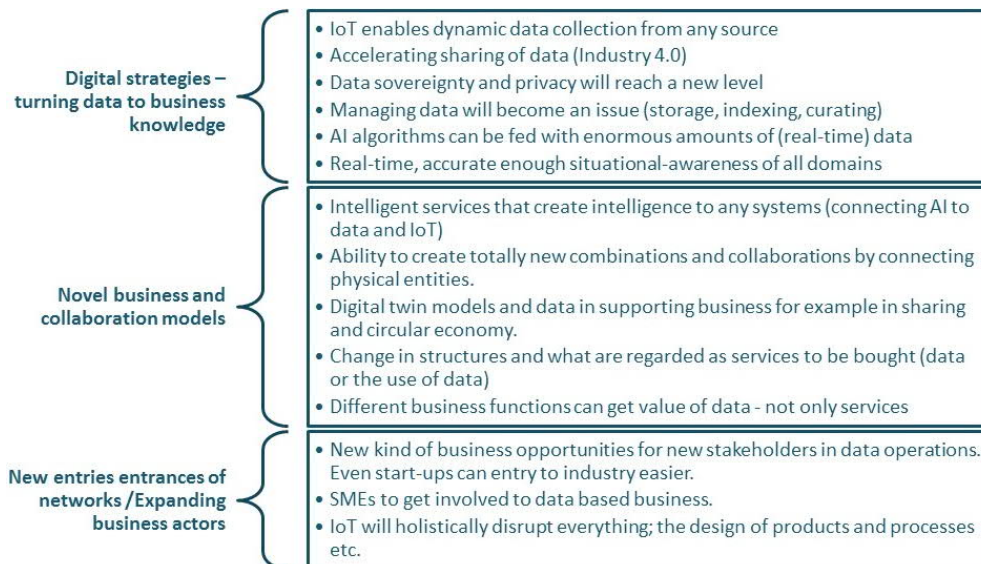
Digital strategies – turning data to business knowledge

• IoT enables dynamic data collection from any source
• Accelerating sharing of data (Industry 4.0)
• Data sovereignty and privacy will reach a new level
• Managing data will become an issue (storage, indexing, curating)
• AI algorithms can be fed with enormous amounts of (real-time) data
• Real-time, accurate enough situational-awareness of all domains

Novel business and collaboration models

• Intelligent services that create intelligence to any systems (connecting AI to data and IoT)
• Ability to create totally new combinations and collaborations by connecting physical entities.
• Digital twin models and data in supporting business for example in sharing and circular economy.
• Change in structures and what are regarded as services to be bought (data or the use of data)
• Different business functions can get value of data - not only services

New entries entrances of networks /Expanding business actors

• New kind of business opportunities for new stakeholders in data operations. Even start-ups can entry to industry easier.
• SMEs to get involved to data based business.
• IoT will holistically disrupt everything; the design of products and processes etc.